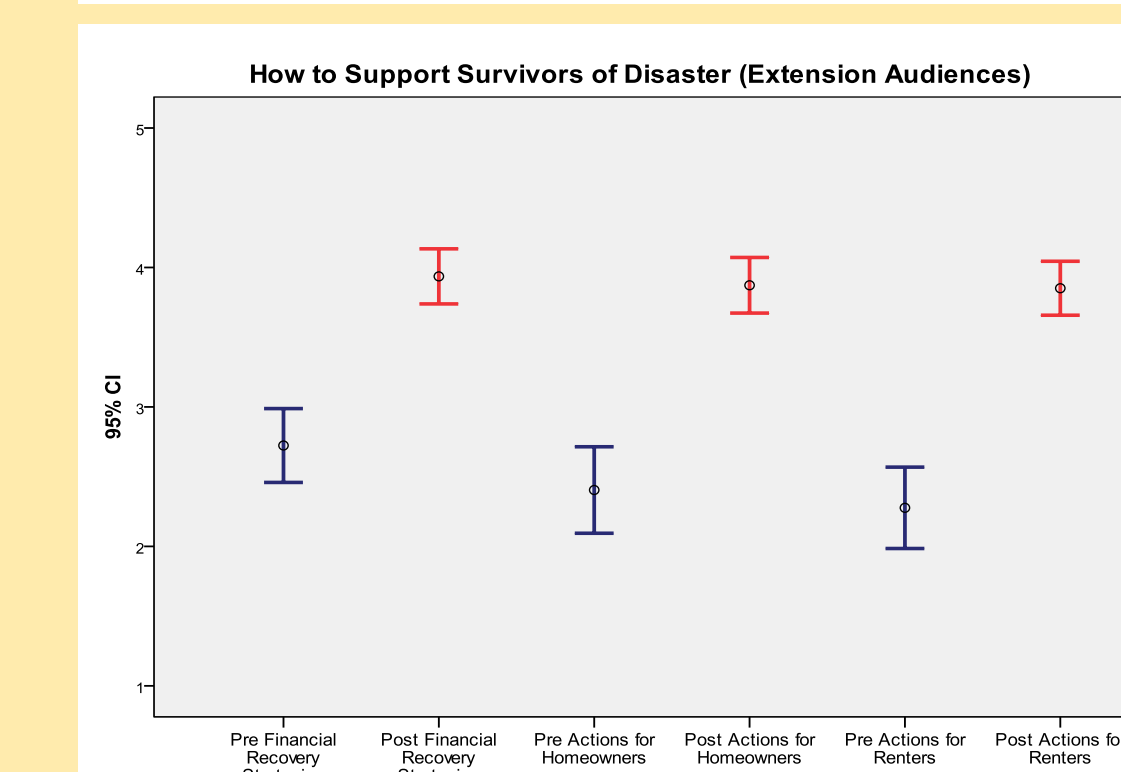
How to Support Survivors of Disaster (Extension Audiences)

95% CI

5
4
3
2
1

Pre Financial Recovery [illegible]
Post Financial Recovery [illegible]
Pre Actions for Homeowners
Post Actions for Homeowners
Pre Actions for Renters
Post Actions fo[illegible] Renters